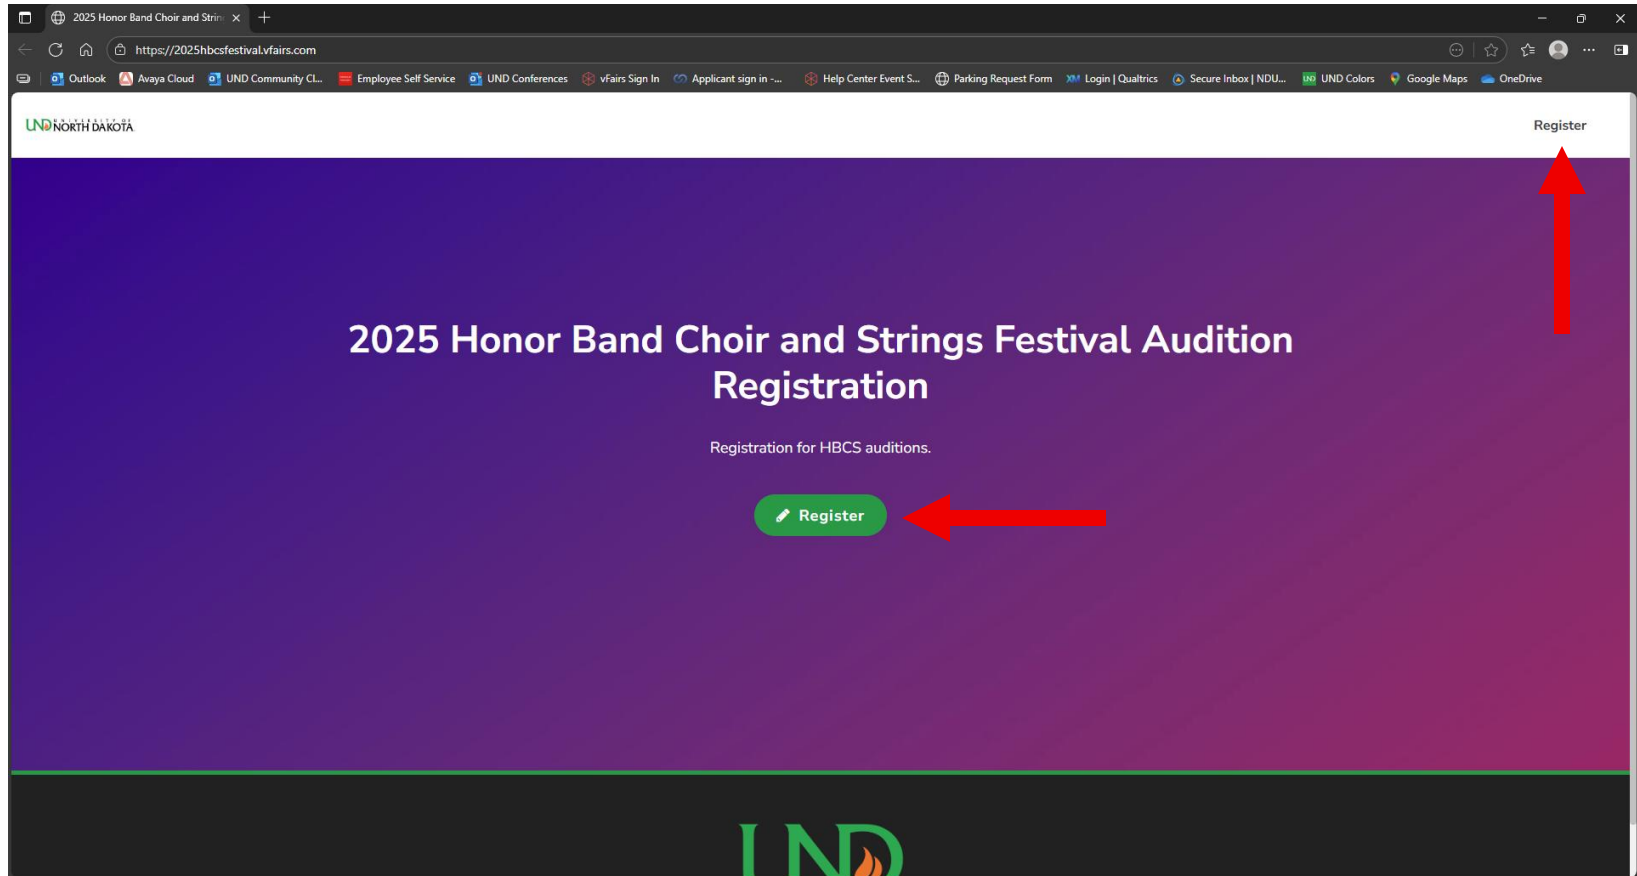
2025 Honor Band Choir and Strin ×

https://2025hbcsfestival.vfairs.com

Outlook Avaya Cloud UND Community Cl... Employee Self Service UND Conferences vFairs Sign In Applicant sign in -... Help Center Event S... Parking Request Form Login | Qualtrics Secure Inbox | NDU... UND Colors Google Maps OneDrive

UND UNIVERSITY OF NORTH DAKOTA

Register

2025 Honor Band Choir and Strings Festival Audition Registration

Registration for HBCS auditions.

Register

UND